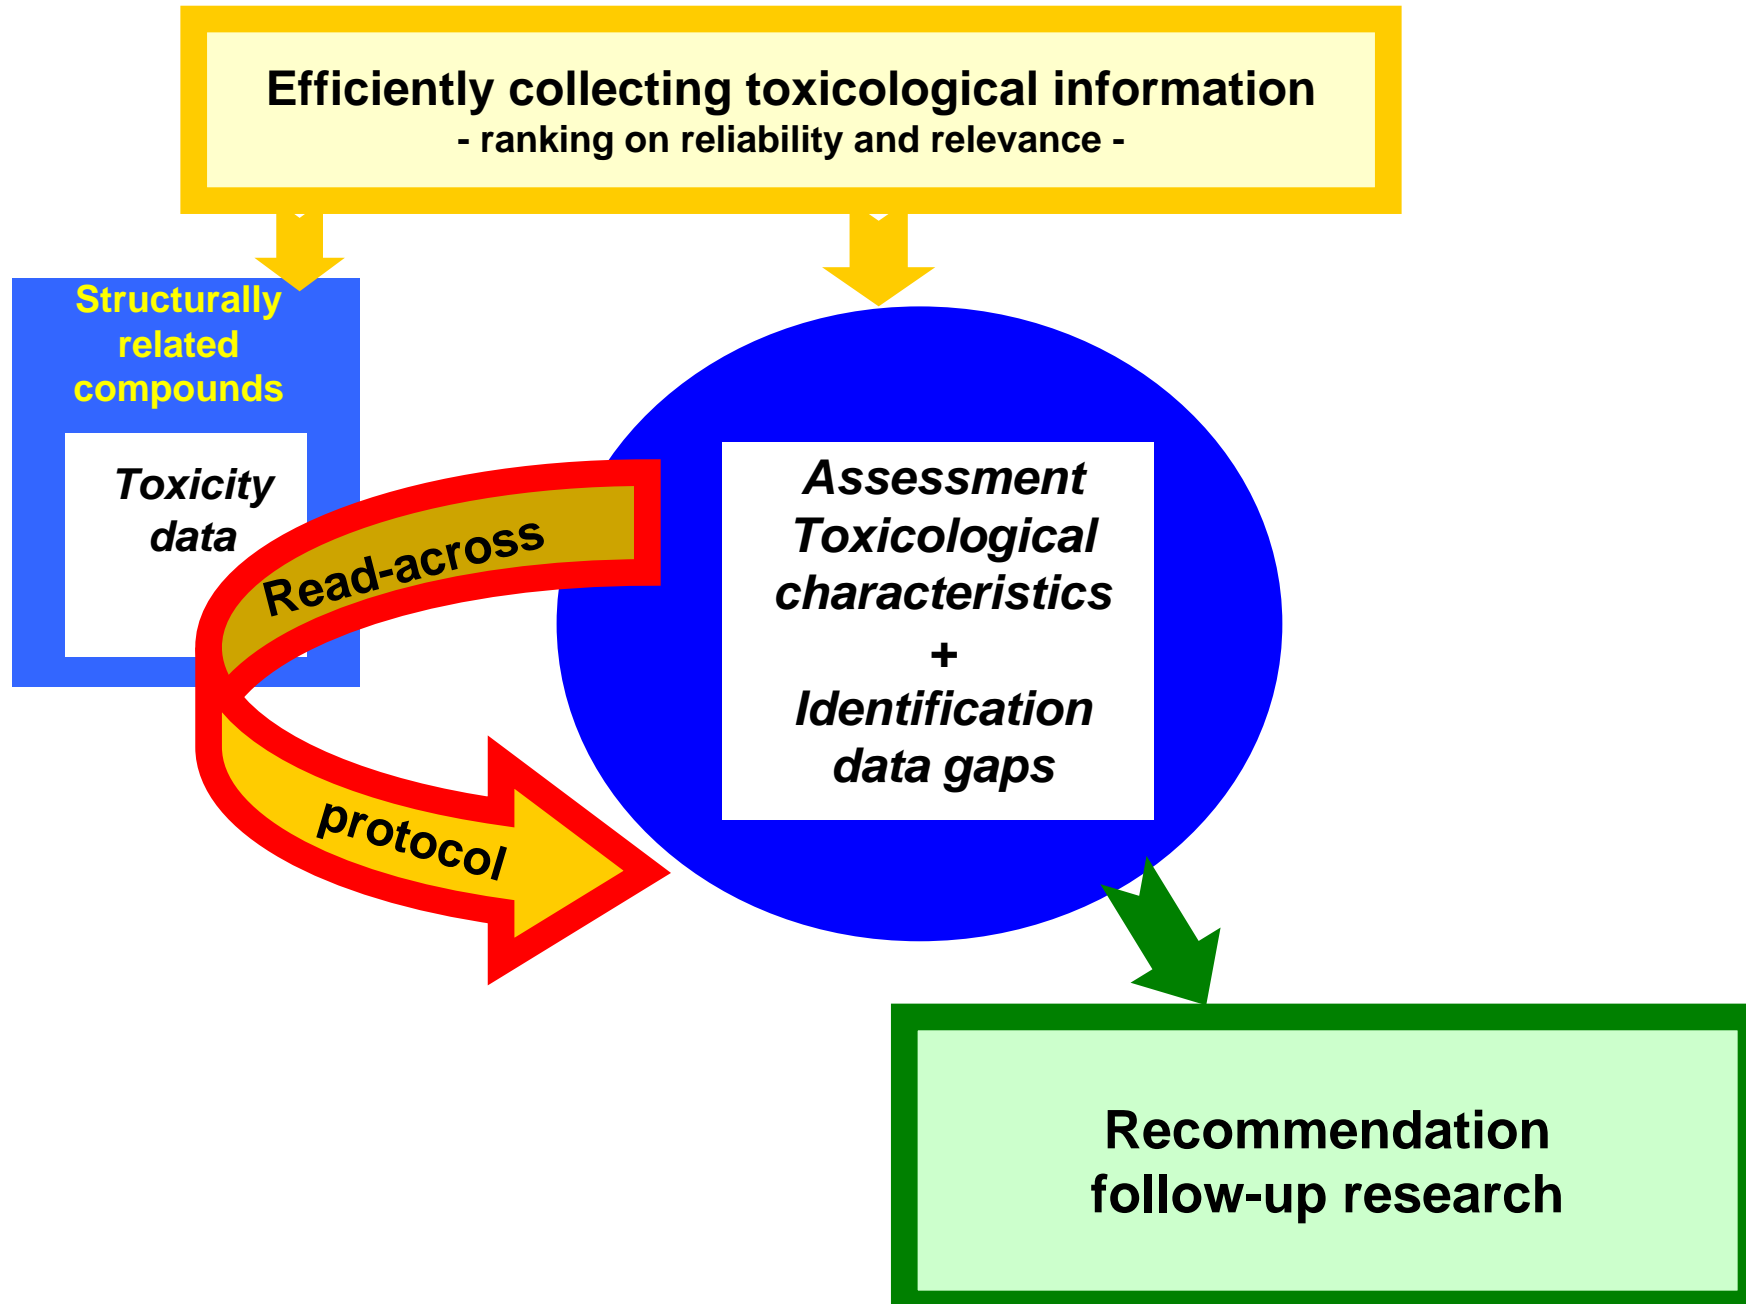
Efficiently collecting toxicological information
- ranking on reliability and relevance -

Structurally related compounds

Toxicity data

Read-across

protocol

Assessment
Toxicological characteristics
+
Identification data gaps

Recommendation
follow-up research